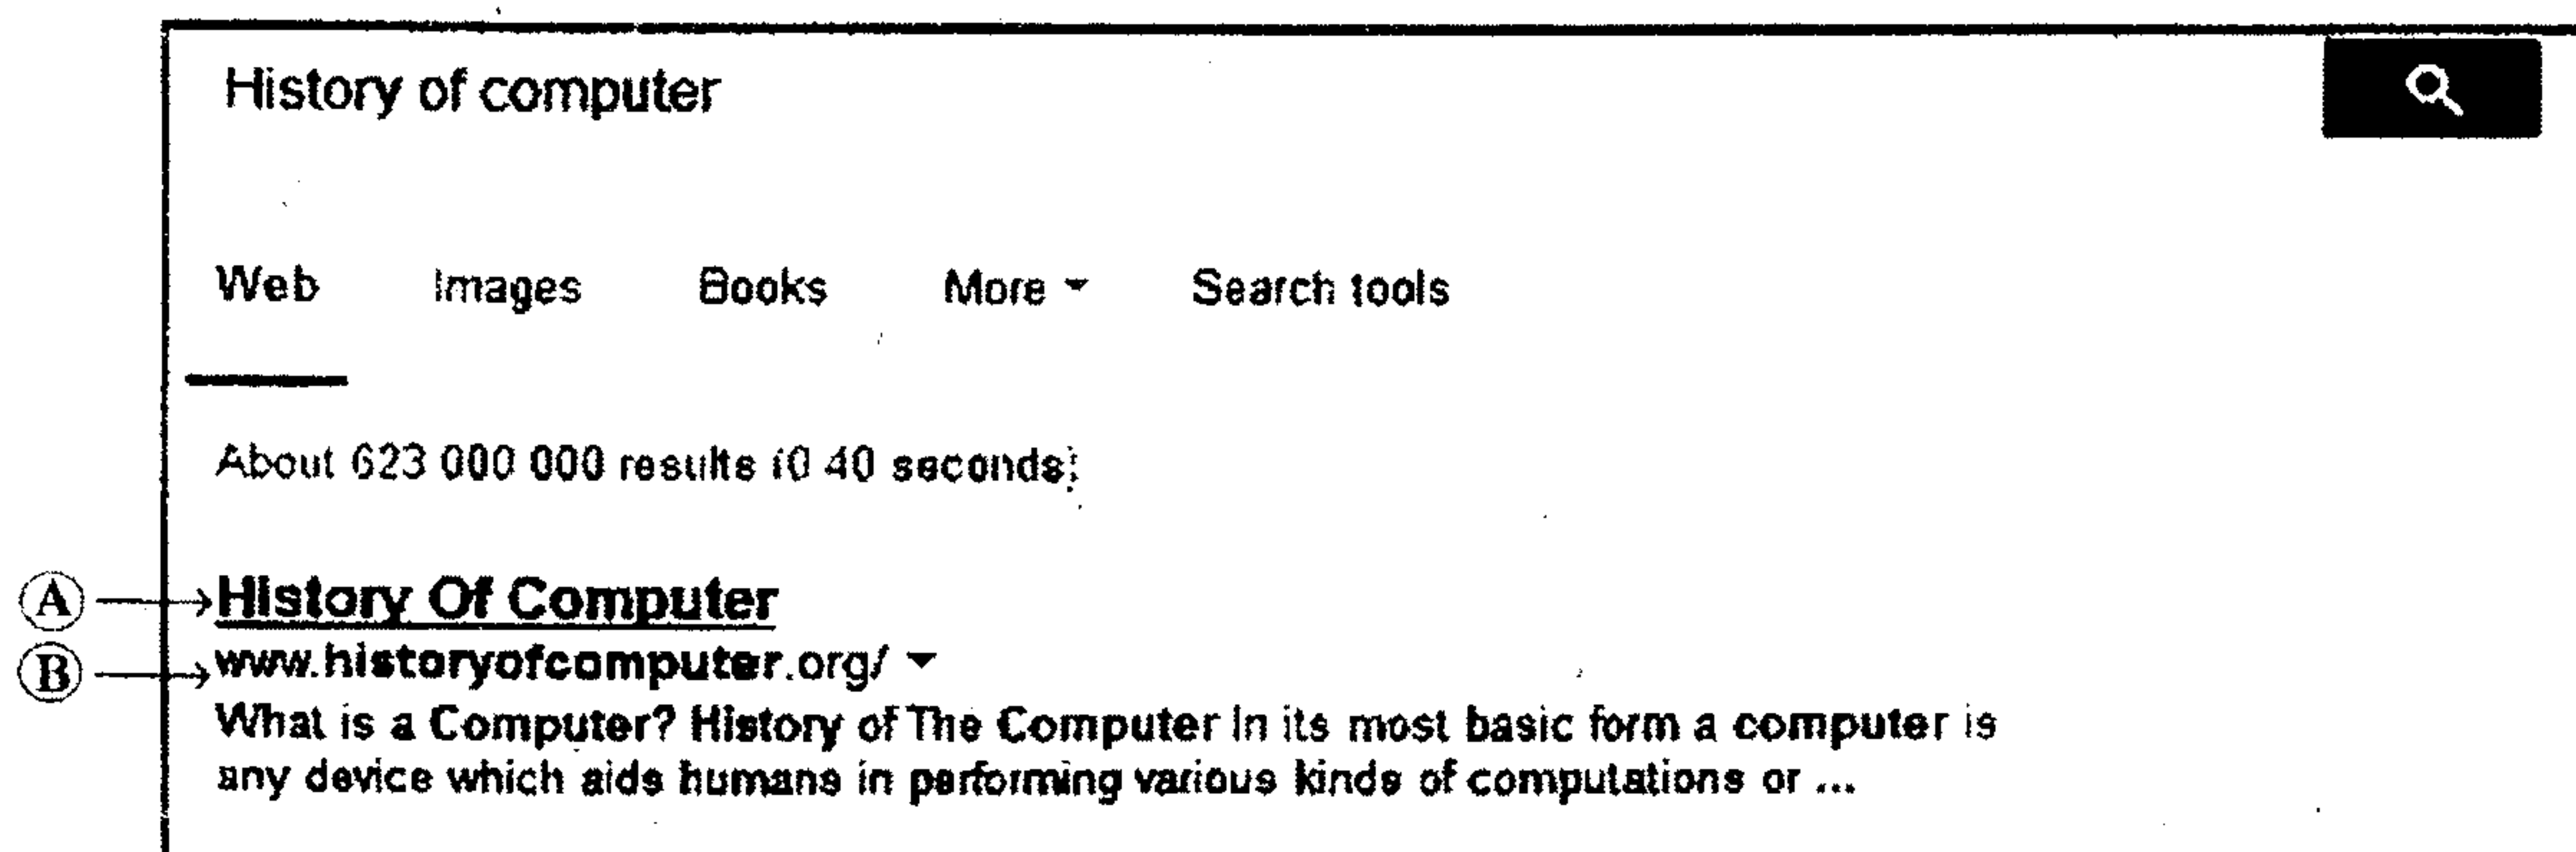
History of computer

Web Images Books More Search tools

About 623 000 000 results (0 40 seconds)

(A) History Of Computer
(B) www.historyofcomputer.org/
What is a Computer? History of The Computer In its most basic form a computer is any device which aids humans in performing various kinds of computations or ...